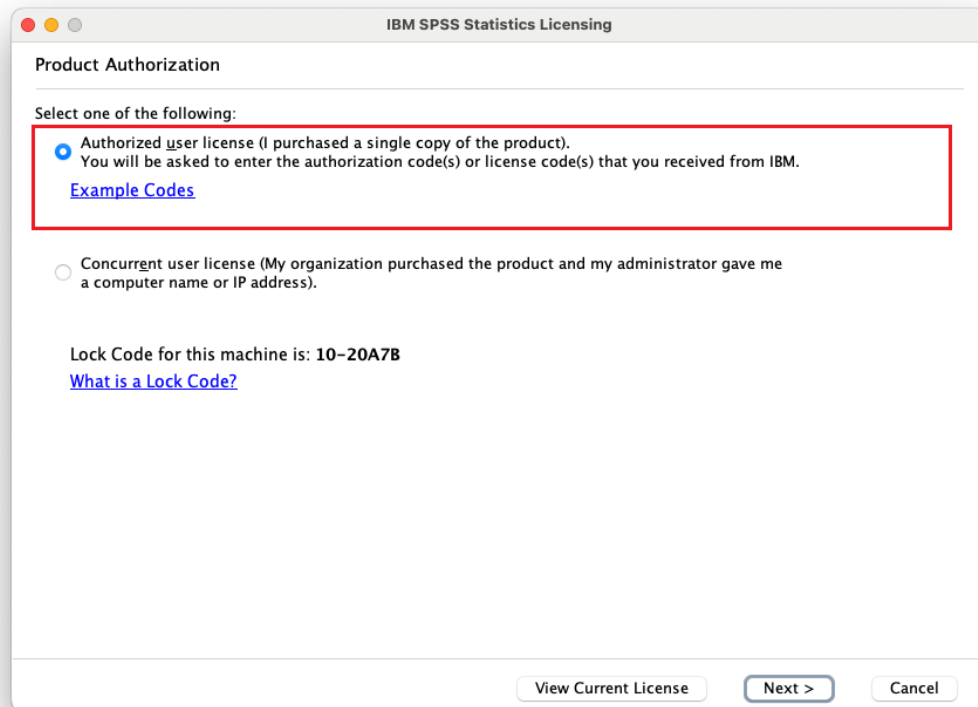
IBM SPSS Statistics Licensing

Product Authorization

Select one of the following:

Authorized user license (I purchased a single copy of the product).
You will be asked to enter the authorization code(s) or license code(s) that you received from IBM.

Example Codes

Concurrent user license (My organization purchased the product and my administrator gave me a computer name or IP address).

Lock Code for this machine is: **10-20A7B**

What is a Lock Code?

View Current License

Next >

Cancel